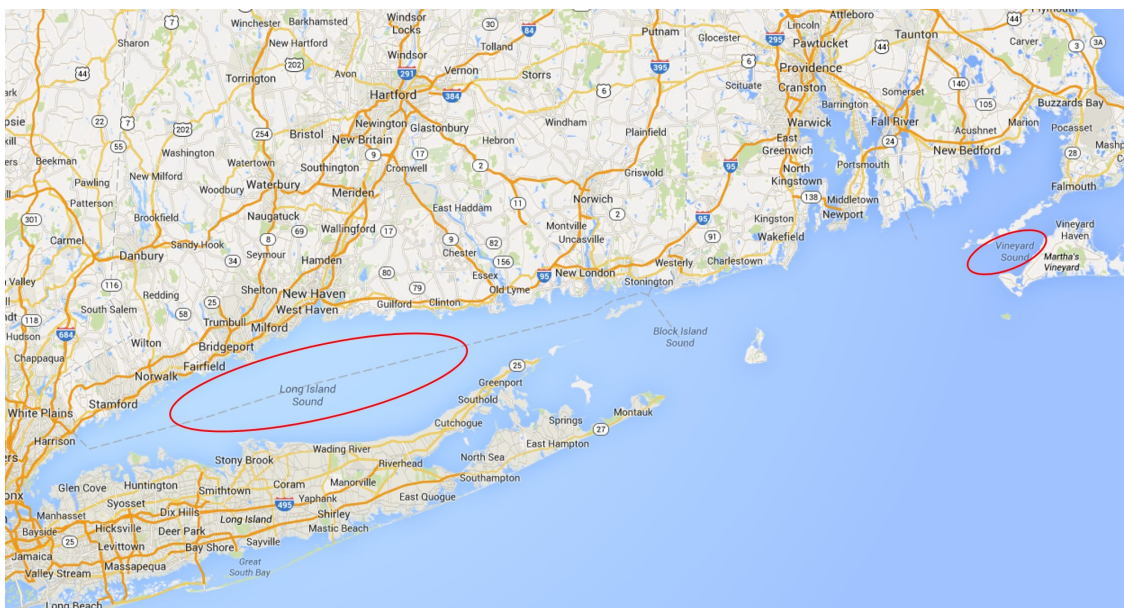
Winchester Barkhamsted Windsor Locks 30 84 Putnam Glocester 295 Pawtucket 44 Taunton Attleboro 44 Plymouth
7 Sharon New Hartford 202 Windsor Tolland 44 291 Vernon Storrs 395 6 Providence Carver 3 3A
Torrington Avon Hartford 384 6 Scituate Cranston 140 Somerset
psie 22 7 202 Newington Glastonbury Windham Barrington 105 Buzzards Bay
kill 55 254 Bristol New Britain Hebron Plainfield Warwick Fall River Acushnet Marion Pocasset
Washington Watertown 9 17 East Greenwich 24 New Bedford Mashp
Beekman New Milford Southington Cromwell 2 95 North Kingstown Portsmouth 28
Pawling Woodbury Waterbury Meriden Griswold Middletown Falmouth
Patterson Norwich 138 Newport
301 Brookfield Naugatuck Wallingford 17 East Haddam 11 2 95 Kingston Vineyard Haven
Carmel Sandy Hook 8 69 9 82 Montville Uncasville 91 Wakefield Vineyard Sound
Danbury 34 Seymour Hamden Chester Charlestown Martha's Vineyard
Valley 116 80 Essex 156 95 New London Westerly
Redding 25 Shelton New Haven 79 Old Lyme Stonington
South Salem 58 Guilford Clinton
118 684 Trumbull Milford West Haven
Hudson Block Island Sound
Chappaqua Wilton Bridgeport
Fairfield 25
Norwalk Long Island Sound Greenport
Stamford Southold Montauk
White Plains Springs 27
Harrison Cutchogue East Hampton
Wading River
Stony Brook Riverhead North Sea
Glen Cove Huntington Smithtown Coram Manorville Southampton
Syosset Yaphank East Quogue
Manhasset Dix Hills 495
Bayside Hicksville Deer Park Long Island Shirley
25 Levittown Bay Shore Sayville Mastic Beach
Jamaica Massapequa Great South Bay
Valley Stream
Long Beach